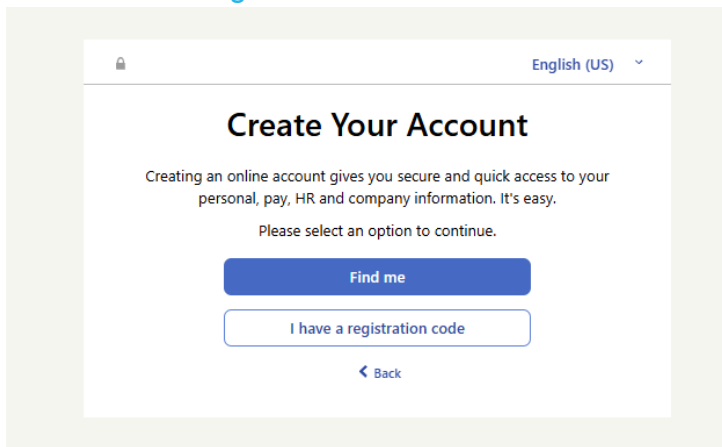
English (US)

Create Your Account

Creating an online account gives you secure and quick access to your personal, pay, HR and company information. It's easy.

Please select an option to continue.

Find me

I have a registration code

Back